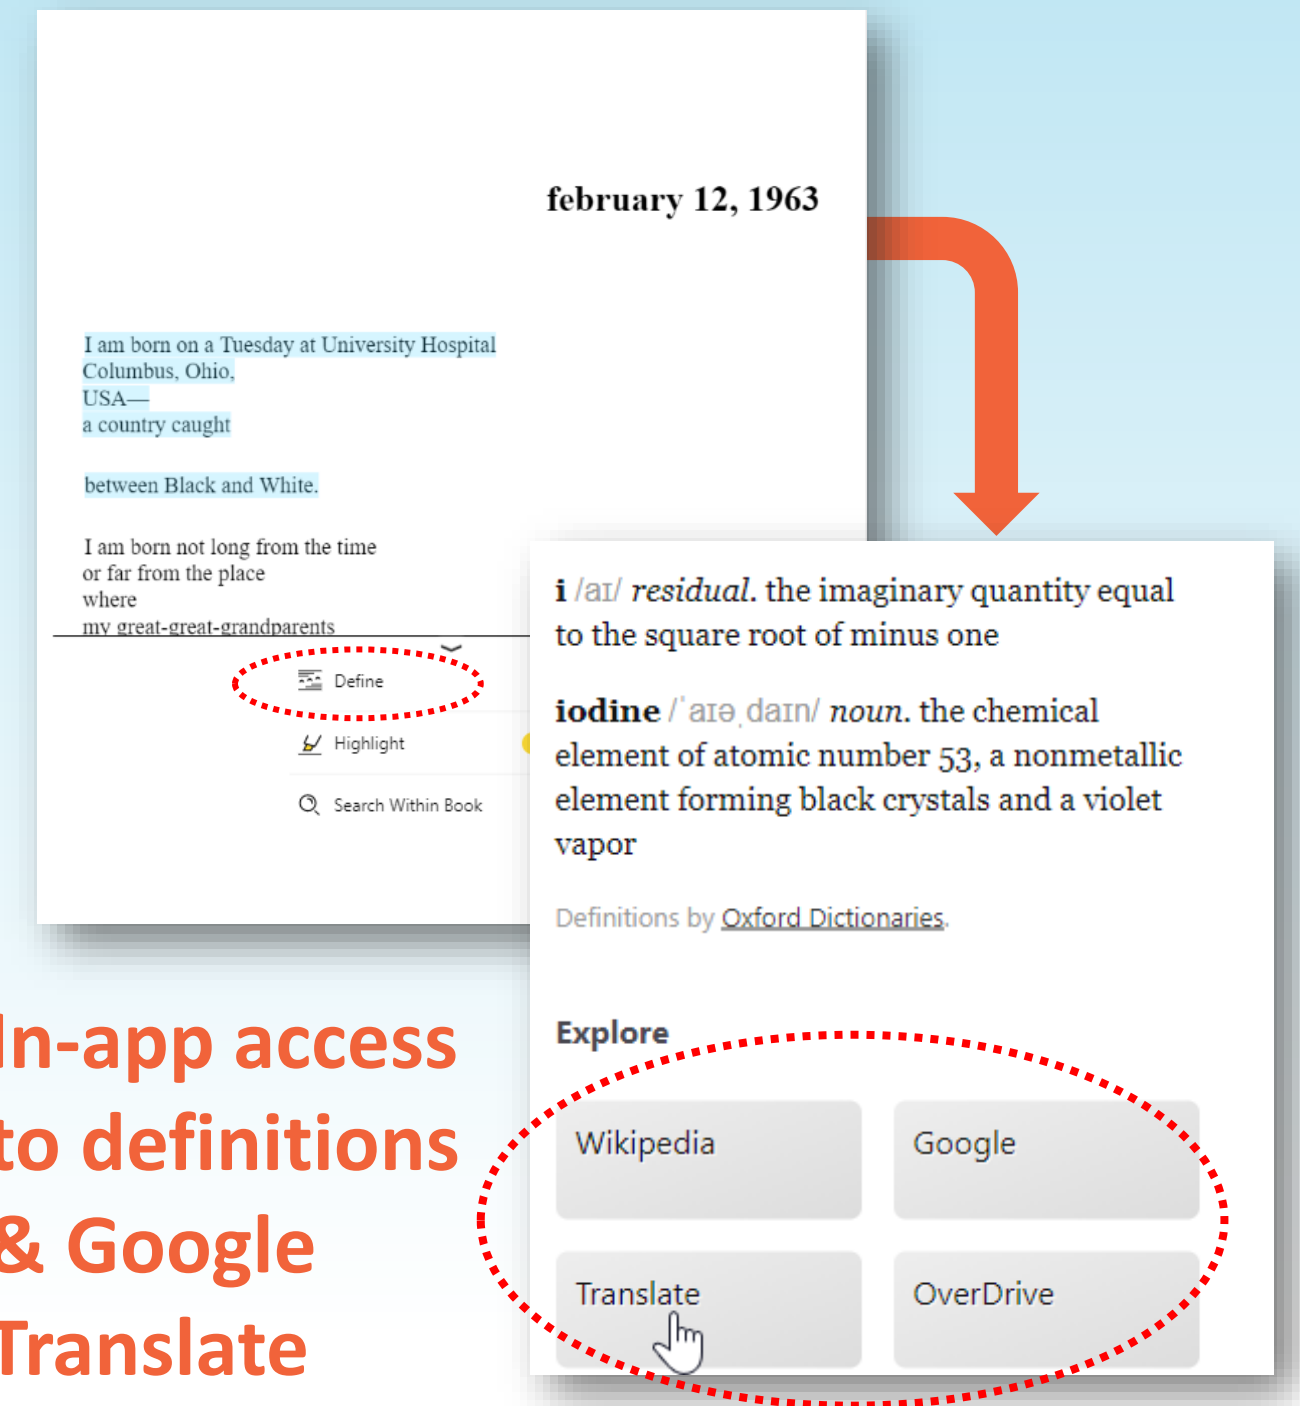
february 12, 1963

I am born on a Tuesday at University Hospital
Columbus, Ohio,
USA—
a country caught

between Black and White.

I am born not long from the time
or far from the place
where
my great-great-grandparents

Define

Highlight

Search Within Book

i /aɪ/ residual. the imaginary quantity equal to the square root of minus one

iodine /ˈaɪəˌdaɪn/ noun. the chemical element of atomic number 53, a nonmetallic element forming black crystals and a violet vapor

Definitions by Oxford Dictionaries.

Explore

Wikipedia

Google

Translate

OverDrive

In-app access to definitions & Google Translate